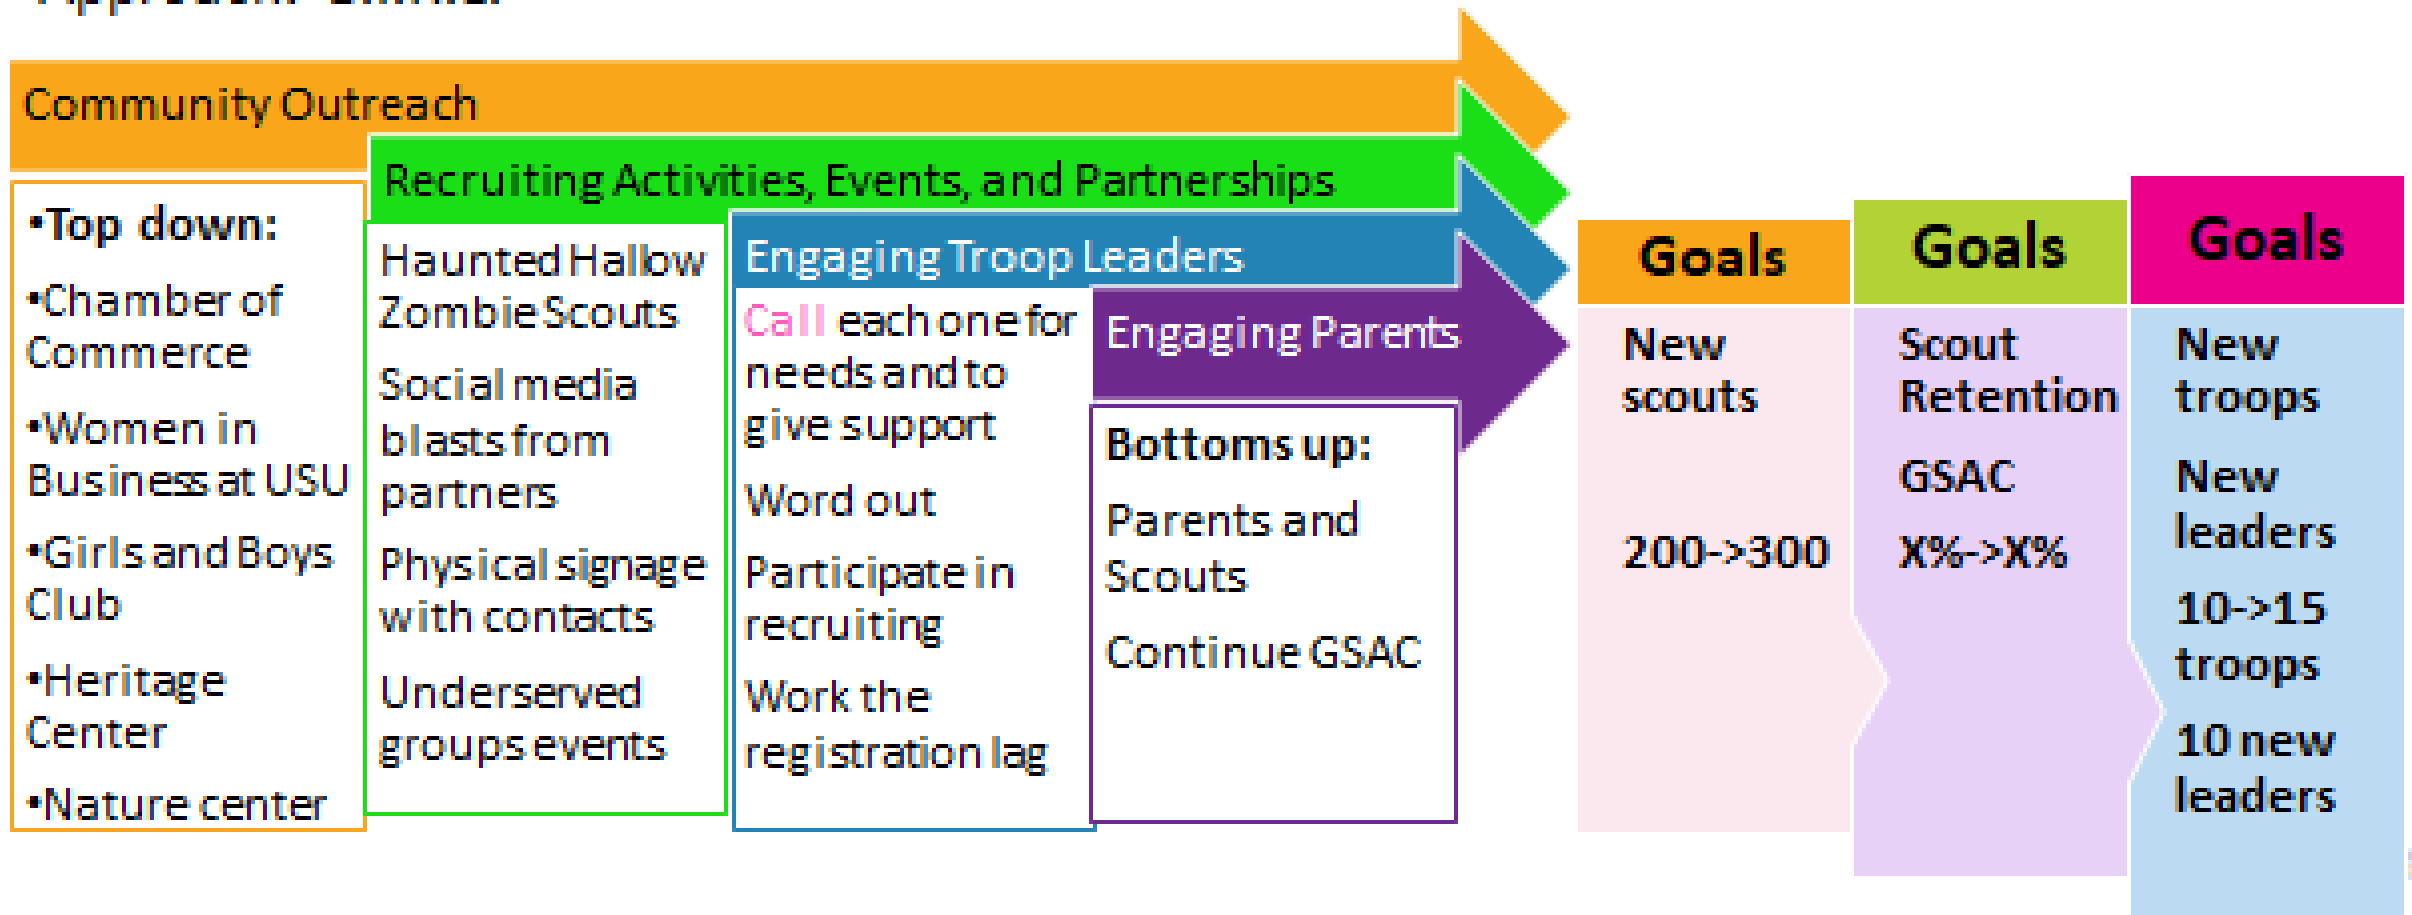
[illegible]

Community Outreach

•Top down:

•Chamber of Commerce

•Women in Business at USU

•Girls and Boys Club

•Heritage Center

•Nature center

Recruiting Activities, Events, and Partnerships

Haunted Hallow Zombie Scouts

Social media blasts from partners

Physical signage with contacts

Underserved groups events

Engaging Troop Leaders

Call each one for needs and to give support

Word out

Participate in recruiting

Work the registration lag

Engaging Parents

Bottoms up:

Parents and Scouts

Continue GSAC

Goals

New scouts

200->300

Goals

Scout Retention

GSAC

X%->X%

Goals

New troops

New leaders

10->15 troops

10 new leaders